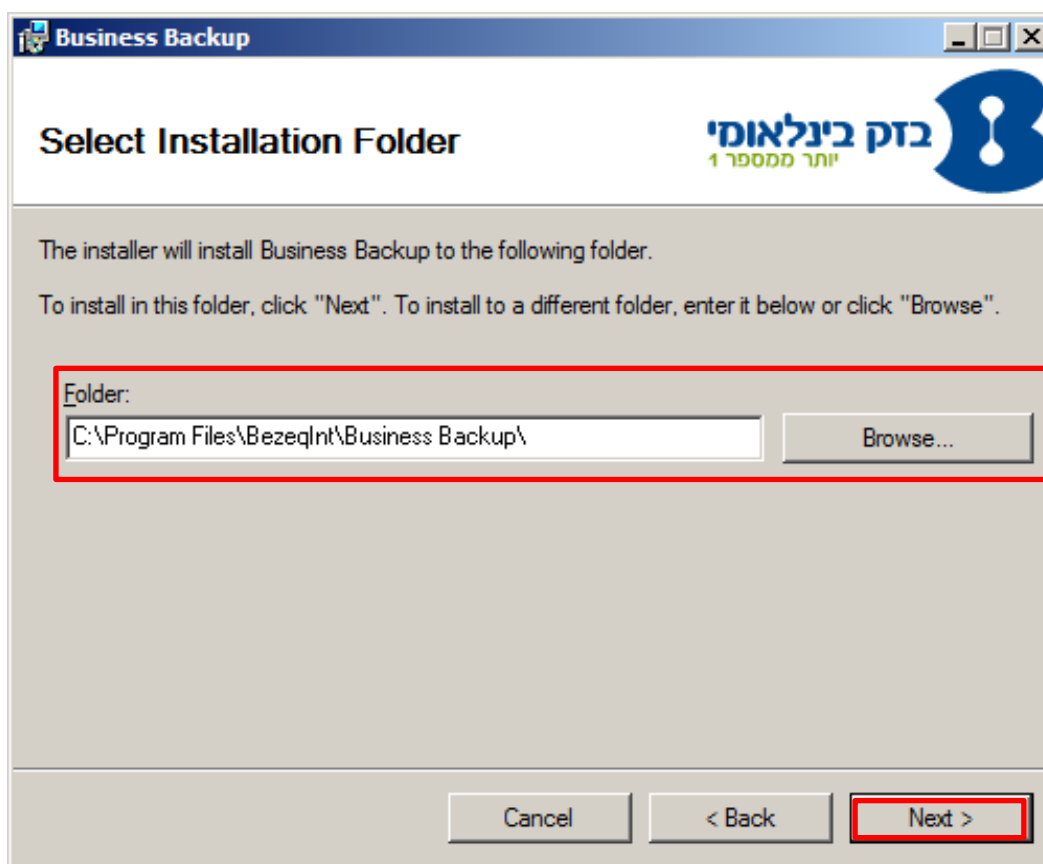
Business Backup

Select Installation Folder

בזק בינלאומי
יותר ממספר 1

The installer will install Business Backup to the following folder.

To install in this folder, click "Next". To install to a different folder, enter it below or click "Browse".

Folder:

C:\Program Files\BezeqInt\Business Backup\

Browse...

Cancel

< Back

Next >